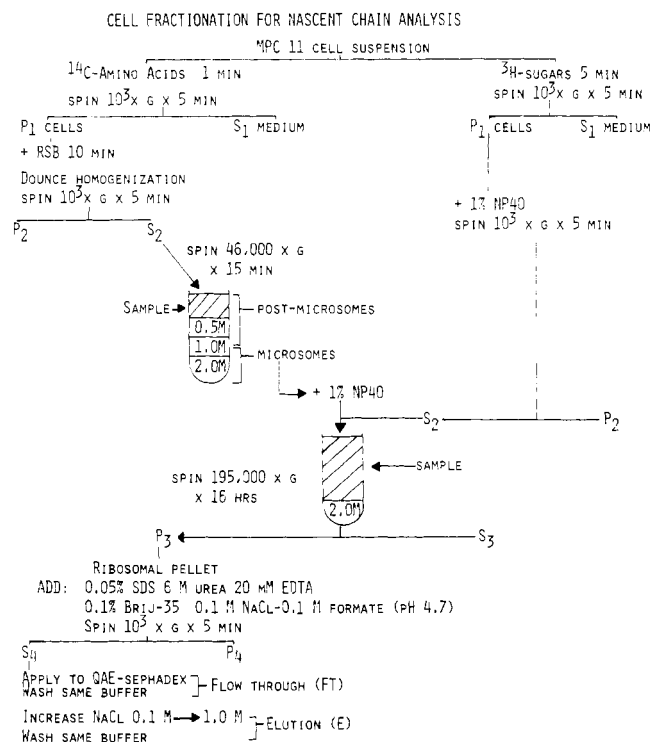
CELL FRACTIONATION FOR NASCENT CHAIN ANALYSIS

MPC 11 CELL SUSPENSION

$^{14}$C-AMINO ACIDS 1 MIN
SPIN $10^3$x G x 5 MIN

$^3$H-SUGARS 5 MIN
SPIN $10^3$x G x 5 MIN

P$_1$ CELLS
S$_1$ MEDIUM

P$_1$ CELLS
S$_1$ MEDIUM

+ RSB 10 MIN
DOUNCE HOMOGENIZATION
SPIN $10^3$x G x 5 MIN

+ 1% NP40
SPIN $10^3$ x G x 5 MIN

P$_2$
S$_2$

SPIN 46,000 x G x 15 MIN

SAMPLE
0.5M
1.0M
2.0M
POST-MICROSOMES
MICROSOMES

+ 1% NP40

S$_2$
P$_2$

SAMPLE
SPIN 195,000 x G x 16 HRS
2.0M

P$_3$
S$_3$

RIBOSOMAL PELLET
ADD: 0.05% SDS 6 M UREA 20 mM EDTA
0.1% BRIJ-35 0.1 M NACL-0.1 M FORMATE (PH 4.7)
SPIN $10^3$ x G x 5 MIN

S$_4$
P$_4$

APPLY TO QAE-SEPHADEX
WASH SAME BUFFER
FLOW THROUGH (FT)

INCREASE NACL 0.1 M ⟶ 1.0 M
WASH SAME BUFFER
ELUTION (E)